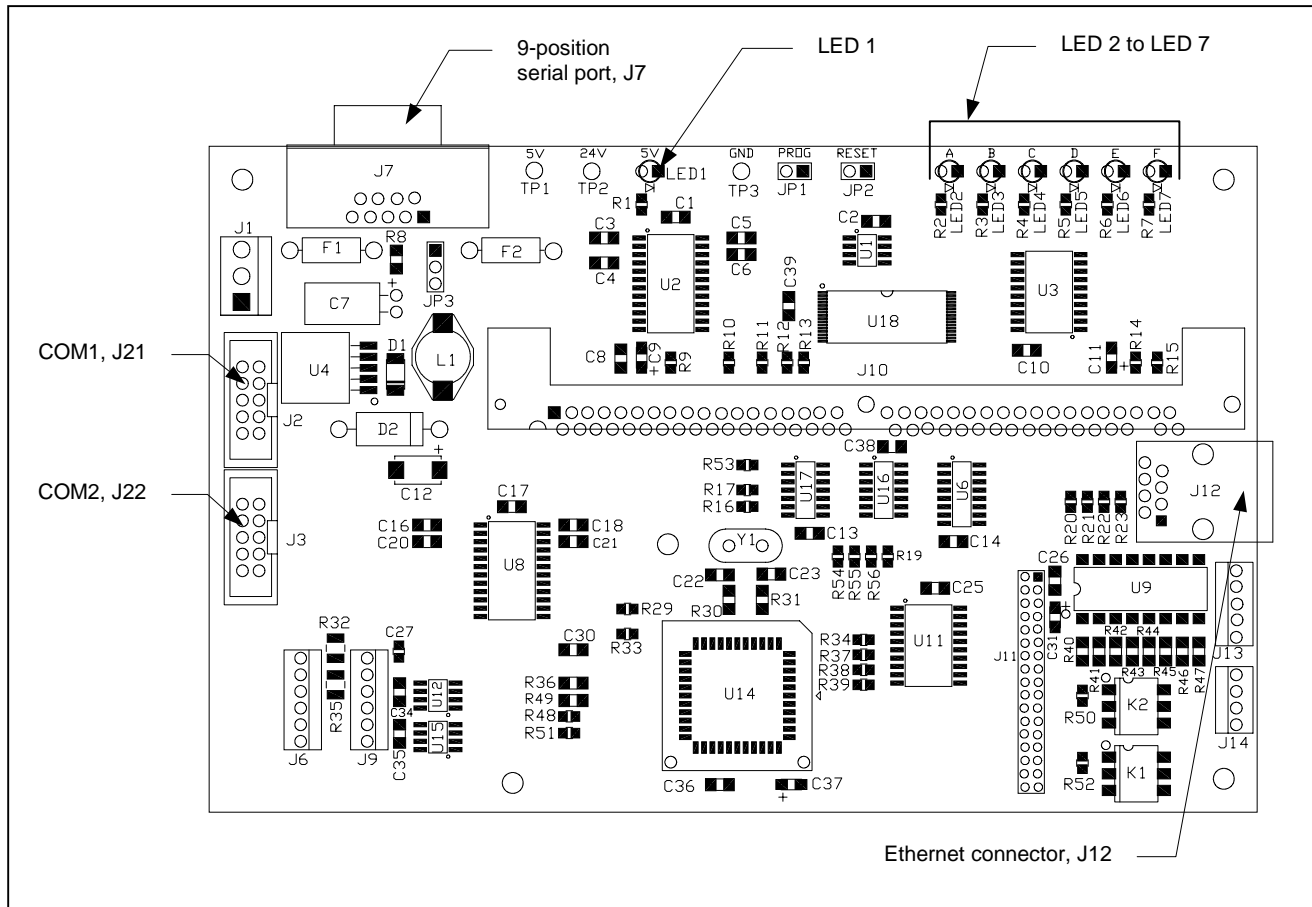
9-position serial port, J7

LED 1

LED 2 to LED 7

J7

5V TP1

24V TP2

5V LED1

GND TP3

PROG JP1

RESET JP2

A B C D E F

R2 LED2 R3 LED3 R4 LED4 R5 LED5 R6 LED6 R7 LED7

R1 C1 C2 U1 C3 C4 U2 C5 C6 C39

J1 F1 R8 F2 JP3 C7 + U18 U3

COM1, J21

U4 D1 L1 J2 C8 C9 + R9 R10 R11 R12 R13 J10 C10 C11 + R14 R15

D2 + C12

C38 J12

COM2, J22

J3 R53 R17 R16 U17 U16 U6

C17 C16 C20 U8 C18 C21 Y1 C13 C14 R20 R21 R22 R23

R19 R54 R55 R56 C26 U9

C22 C23 C25

R29 R30 R31 U11 J11 C31 + R40 R42 R44

R32 C27 C30 R33 R34 R37 R38 R39 J13

R43 R45 R41 R46 R47

R35 C34 U12 R36 R49 U14 R50 K2

C35 U15 R48 R51 J14

J6 J9 R52 K1

C36 C37 +

Ethernet connector, J12